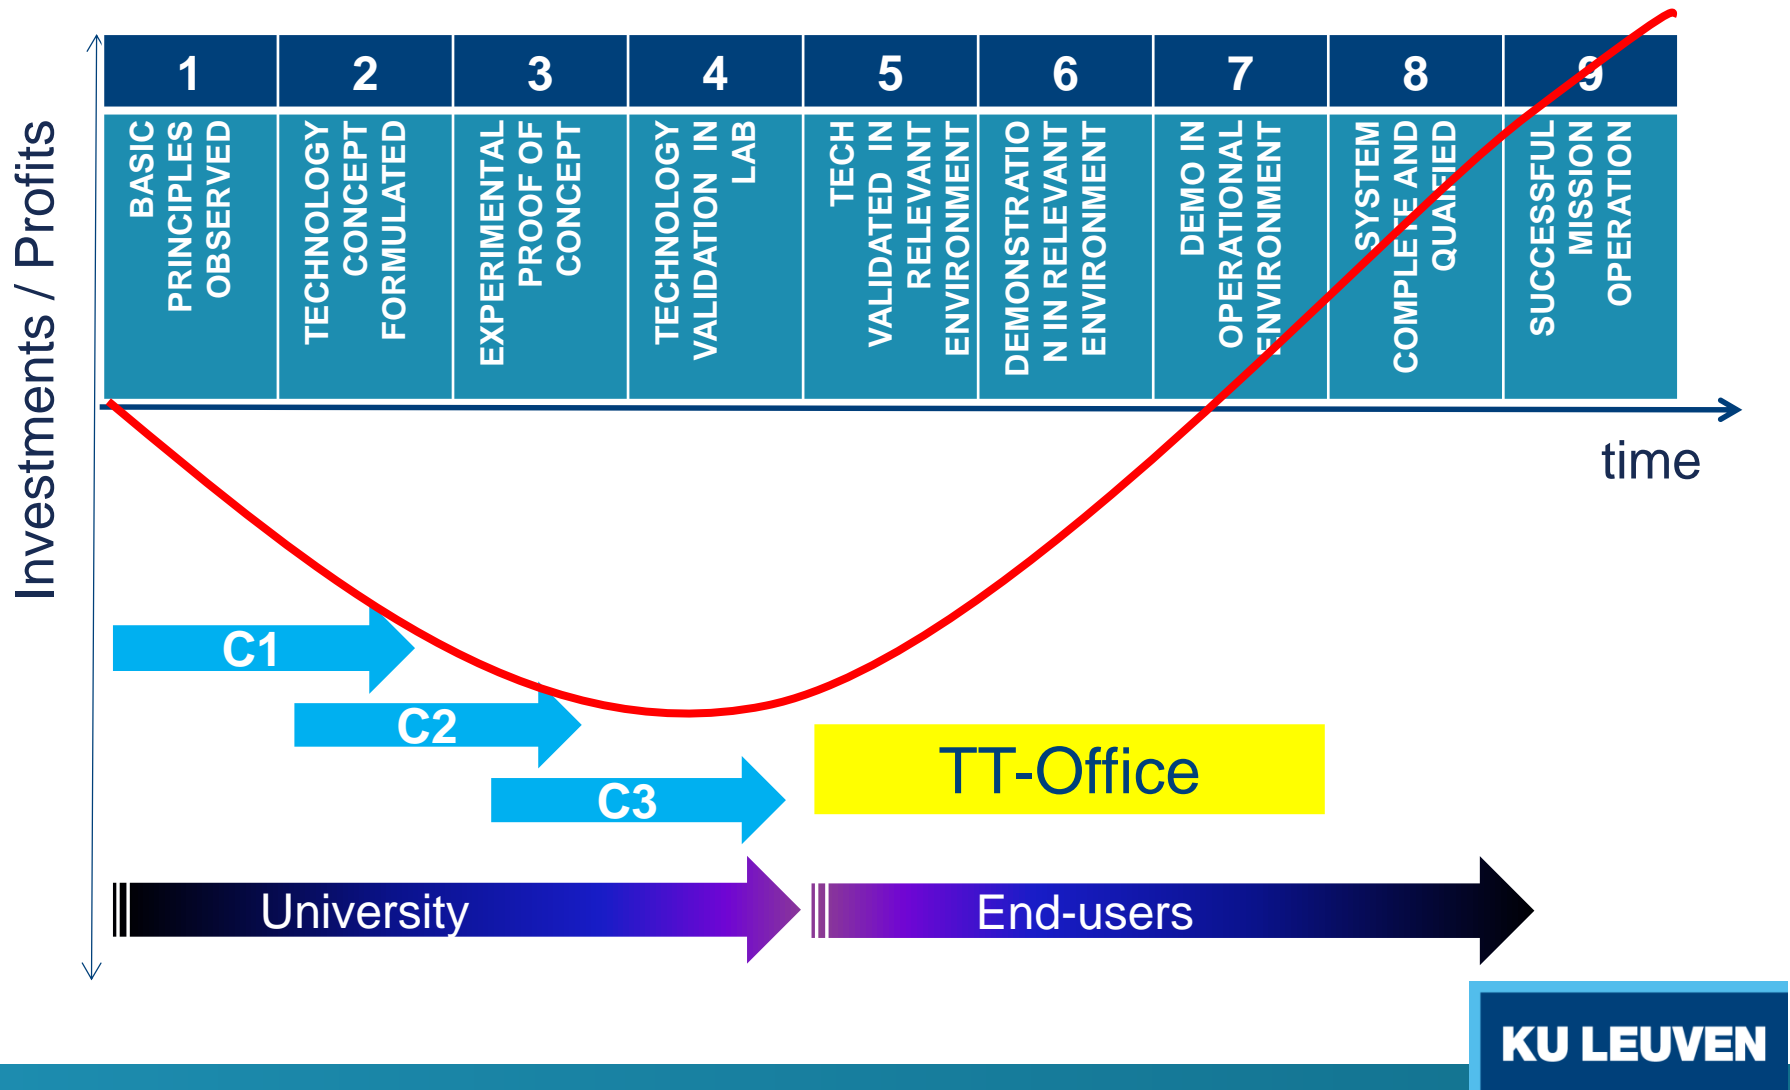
Investments / Profits

| 1 | 2 | 3 | 4 | 5 | 6 | 7 | 8 | 9 |
|---|---|---|---|---|---|---|---|---|
| BASIC PRINCIPLES OBSERVED | TECHNOLOGY CONCEPT FORMULATED | EXPERIMENTAL PROOF OF CONCEPT | TECHNOLOGY VALIDATION IN LAB | TECH VALIDATED IN RELEVANT ENVIRONMENT | DEMONSTRATION IN RELEVANT ENVIRONMENT | DEMO IN OPERATIONAL ENVIRONMENT | SYSTEM COMPLETE AND QUALIFIED | SUCCESSFUL MISSION OPERATION |

time

C1

C2

C3

TT-Office

University

End-users

KU LEUVEN